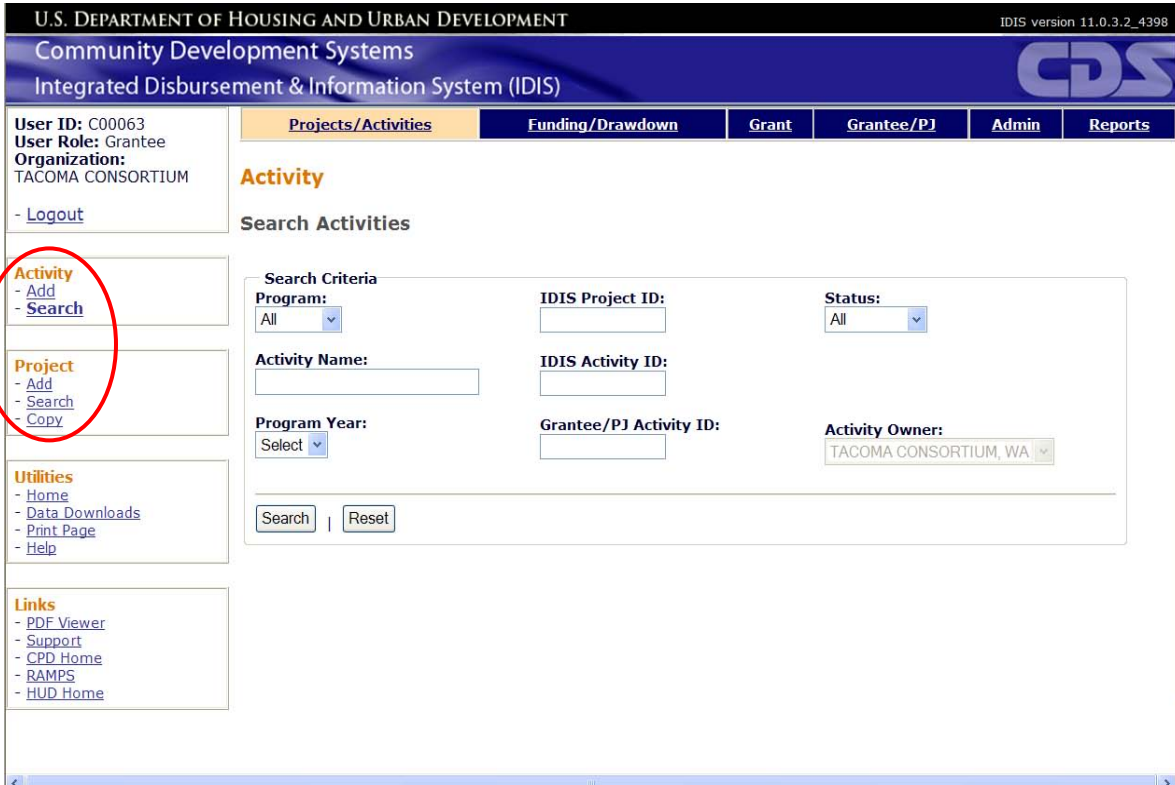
U.S. DEPARTMENT OF HOUSING AND URBAN DEVELOPMENT

IDIS version 11.0.3.2_4398

Community Development Systems

Integrated Disbursement & Information System (IDIS)

CDS

User ID: C00063
User Role: Grantee
Organization:
TACOMA CONSORTIUM

- Logout

Activity
- Add
- Search

Project
- Add
- Search
- Copy

Utilities
- Home
- Data Downloads
- Print Page
- Help

Links
- PDF Viewer
- Support
- CPD Home
- RAMPS
- HUD Home

Projects/Activities | Funding/Drawdown | Grant | Grantee/PJ | Admin | Reports

Activity

Search Activities

Search Criteria

Program:
All

IDIS Project ID:

Status:
All

Activity Name:

IDIS Activity ID:

Program Year:
Select

Grantee/PJ Activity ID:

Activity Owner:
TACOMA CONSORTIUM, WA

Search | Reset